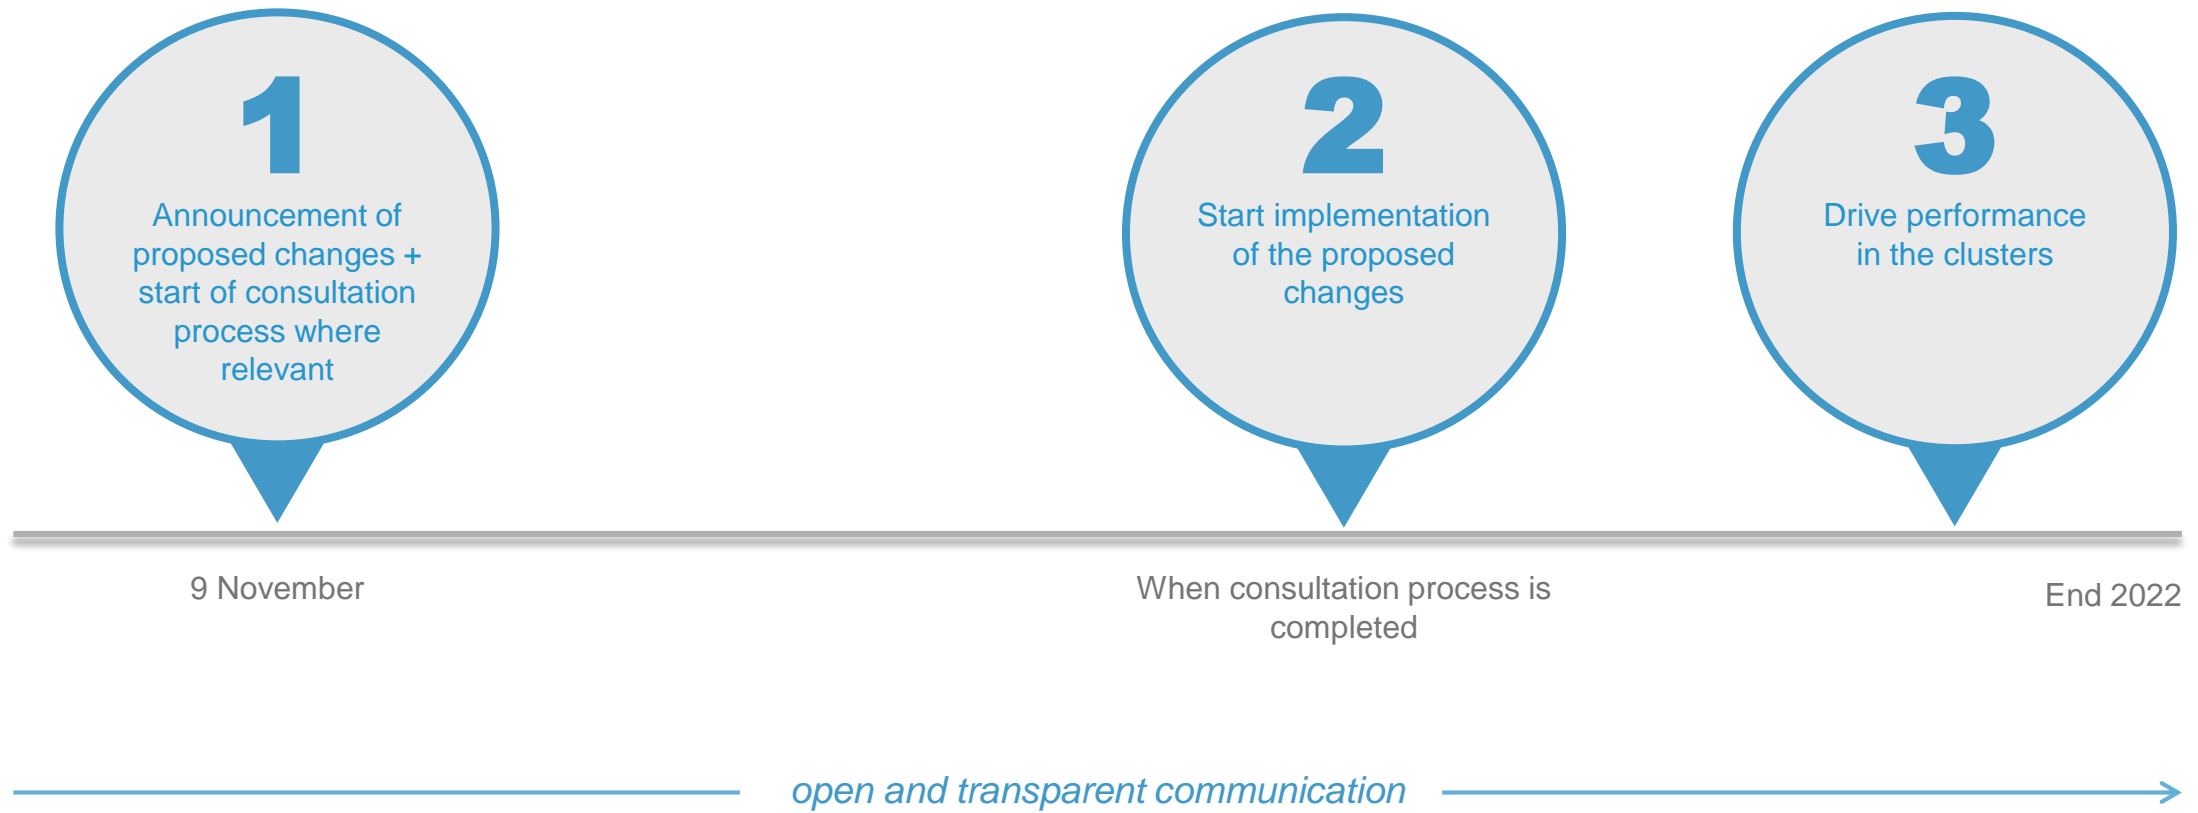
1
Announcement of proposed changes + start of consultation process where relevant

2
Start implementation of the proposed changes

3
Drive performance in the clusters

9 November

When consultation process is completed

End 2022

open and transparent communication